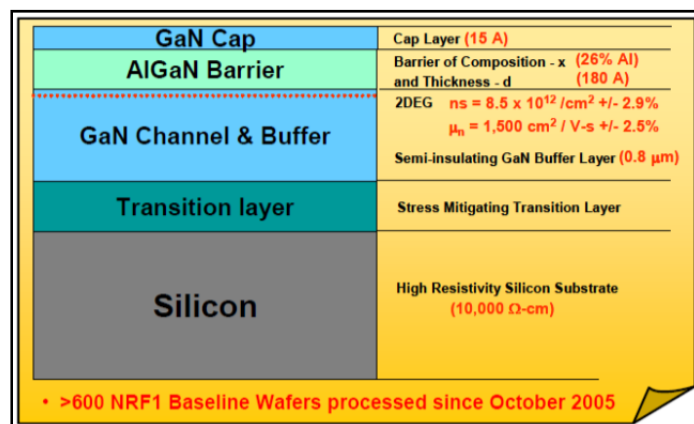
GaN Cap

Cap Layer (15 A)

AlGaN Barrier

Barrier of Composition - x (26% Al)
and Thickness - d (180 A)

GaN Channel & Buffer

2DEG ns = 8.5 x $10^{12}$ /cm$^2$ +/- 2.9%
$\mu_n$ = 1,500 cm$^2$ / V-s +/- 2.5%

Semi-insulating GaN Buffer Layer (0.8 $\mu$m)

Transition layer

Stress Mitigating Transition Layer

Silicon

High Resistivity Silicon Substrate
(10,000 $\Omega$-cm)

• >600 NRF1 Baseline Wafers processed since October 2005